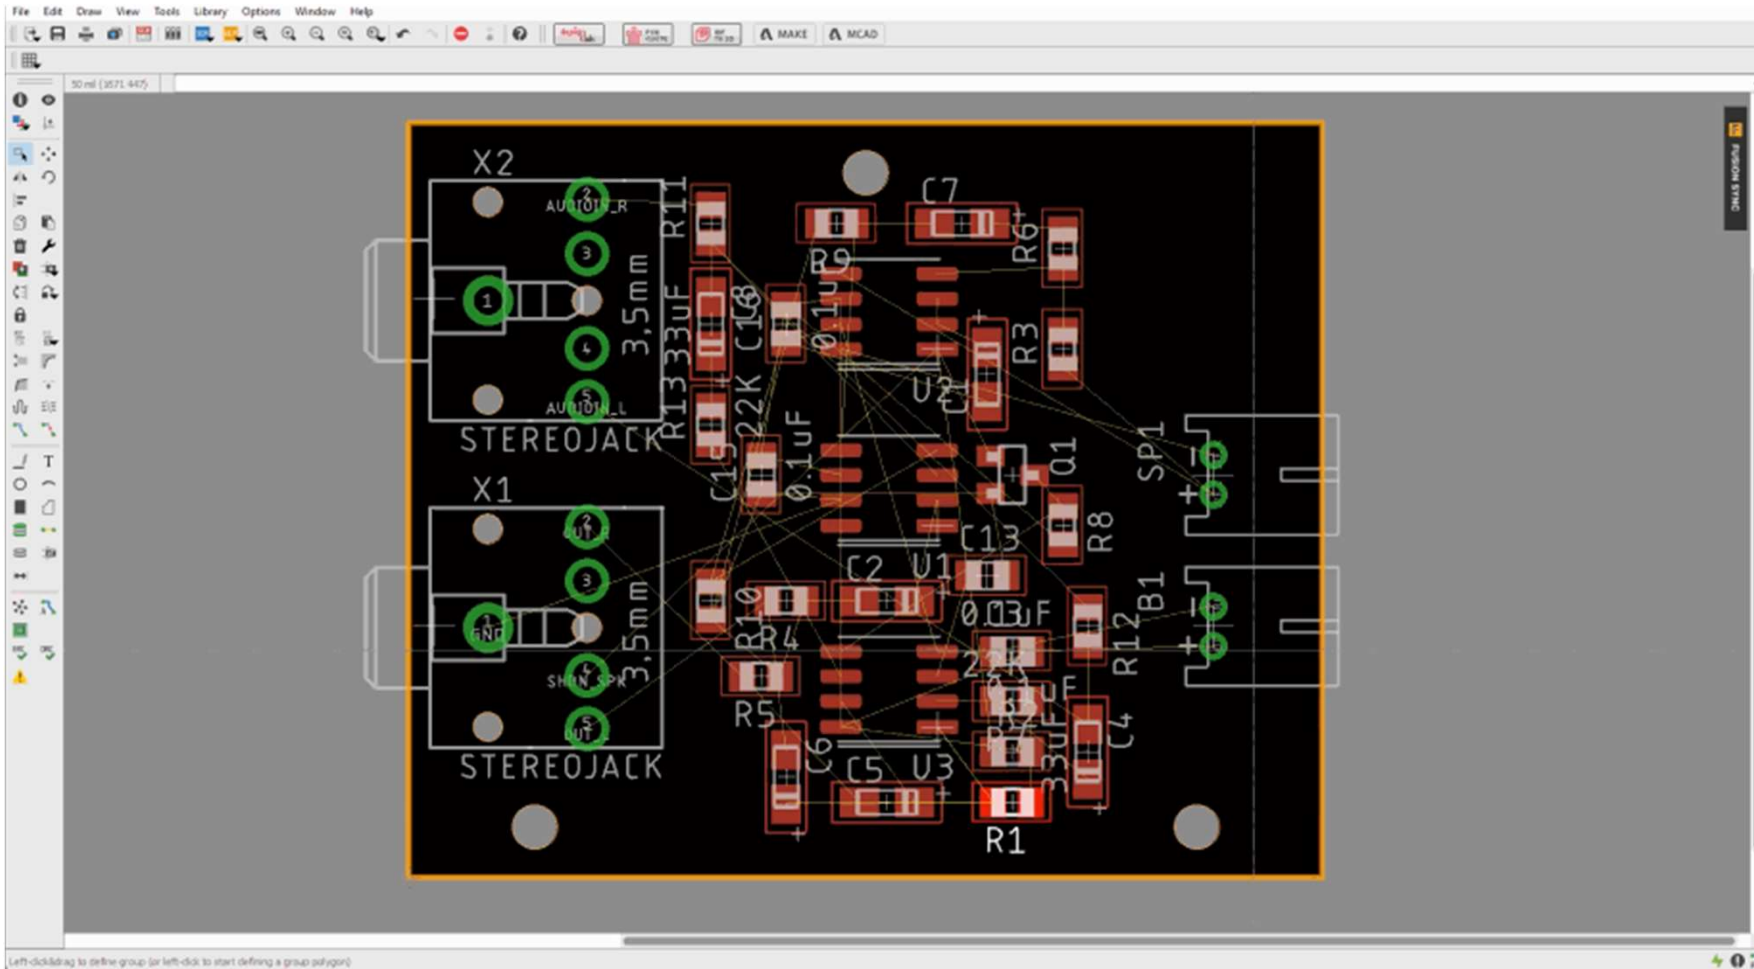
File Edit Draw View Tools Library Options Window Help

MAKE MCAD

50 mil (3571 447)

FUSION SYNC

X2
AUDIOIN_R
1
2
3
4
5
AUDIOIN_L
3,5mm
STEREOJACK

X1
OUT_R
GND
1
2
3
4
5
SHDN_SPK
OUT_L
3,5mm
STEREOJACK

R11
R13
33uF
C18
C15
22K
R9
0.1uF
C7
R6
R3
U2
C17
0.1uF
Q1
SP1
R8
C13
U1
C2
R10
R4
0.01uF
B1
R12
22K
R5
C6
C5
U3
R2
33uF
C4
R1

Left-click&drag to define group (or left-click to start defining a group polygon)